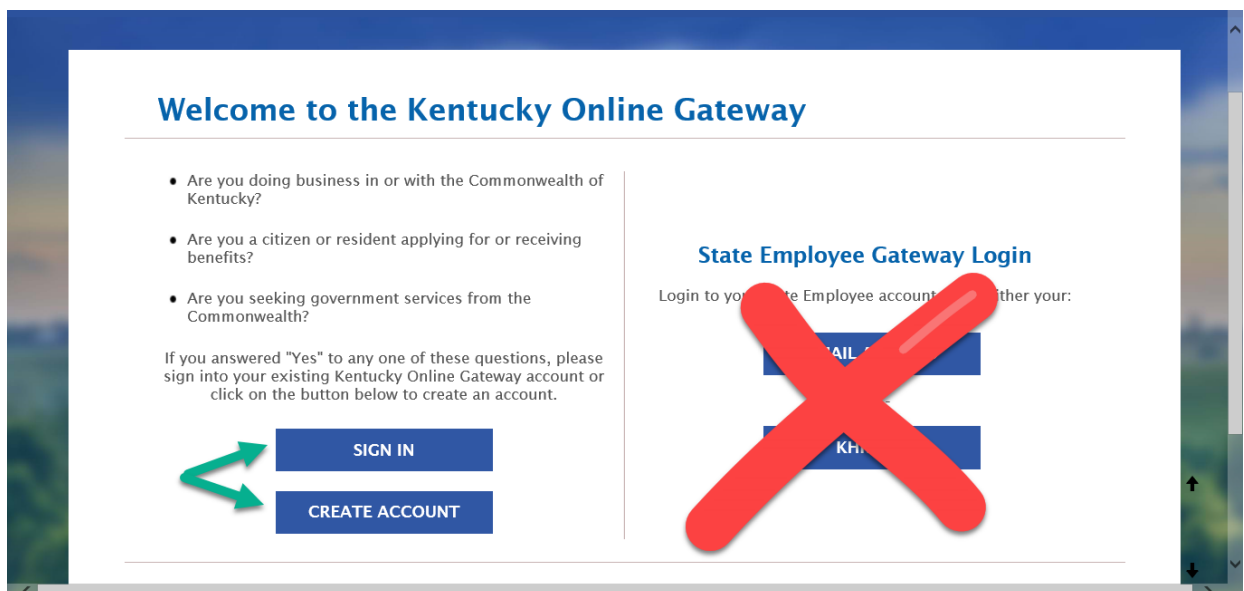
Welcome to the Kentucky Online Gateway

- Are you doing business in or with the Commonwealth of Kentucky?
- Are you a citizen or resident applying for or receiving benefits?
- Are you seeking government services from the Commonwealth?

If you answered "Yes" to any one of these questions, please sign into your existing Kentucky Online Gateway account or click on the button below to create an account.

SIGN IN

CREATE ACCOUNT

State Employee Gateway Login

Login to yo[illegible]te Employee account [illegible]ither your:

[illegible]AIL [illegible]

KH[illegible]